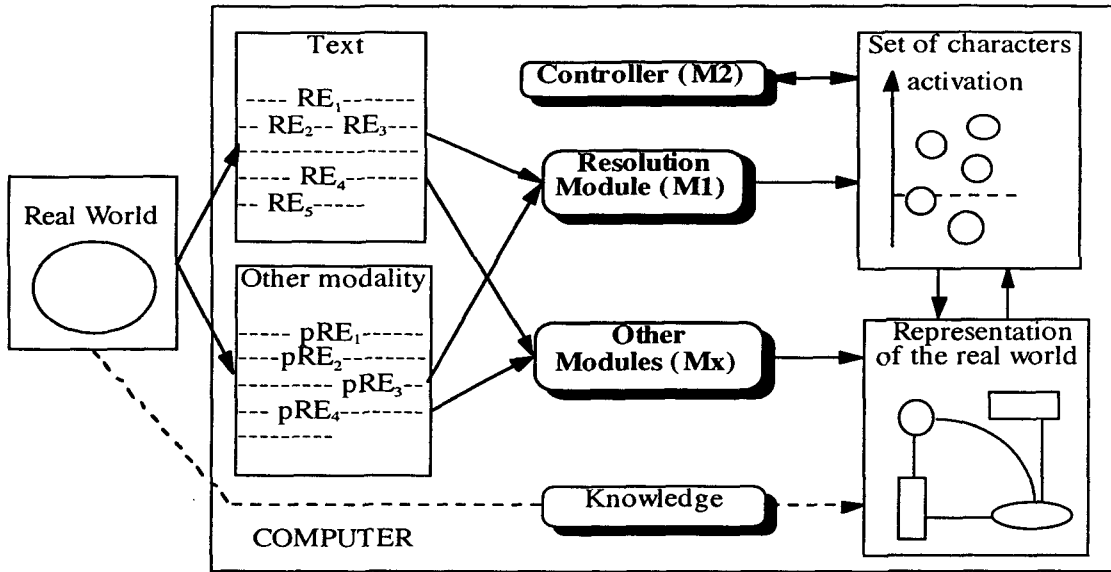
Real World

Text
---- $RE_1$------
-- $RE_2$-- $RE_3$---
------------
----- $RE_4$------
-- $RE_5$-----

Other modality
----- $pRE_1$------
----$pRE_2$---------
--------- $pRE_3$--
--- $pRE_4$--------
--------

Controller (M2)

Resolution Module (M1)

Other Modules (Mx)

Knowledge

Set of characters
activation

Representation of the real world

COMPUTER